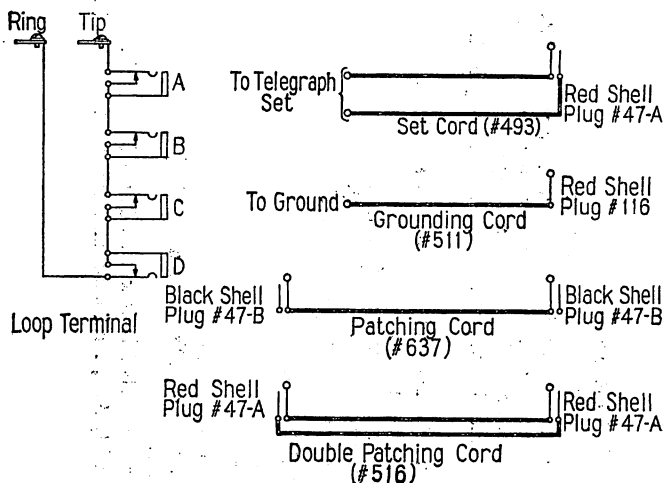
Ring
Tip
A
B
C
D
Loop Terminal

To Telegraph Set
Red Shell Plug #47-A
Set Cord (#493)

To Ground
Red Shell Plug #116
Grounding Cord (#511)

Black Shell Plug #47-B
Black Shell Plug #47-B
Patching Cord (#637)

Red Shell Plug #47-A
Red Shell Plug #47-A
Double Patching Cord (#516)